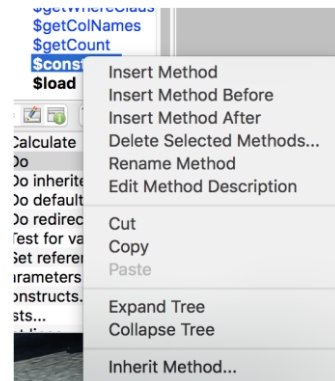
$getWhereClaus
$getColNames
$getCount
$const
$load

Calculate
Do
Do inherite
Do default
Do redirec
Test for va
Set referen
rameters
nstructs.
sts...

Insert Method
Insert Method Before
Insert Method After
Delete Selected Methods...
Rename Method
Edit Method Description

Cut
Copy
Paste

Expand Tree
Collapse Tree

Inherit Method...